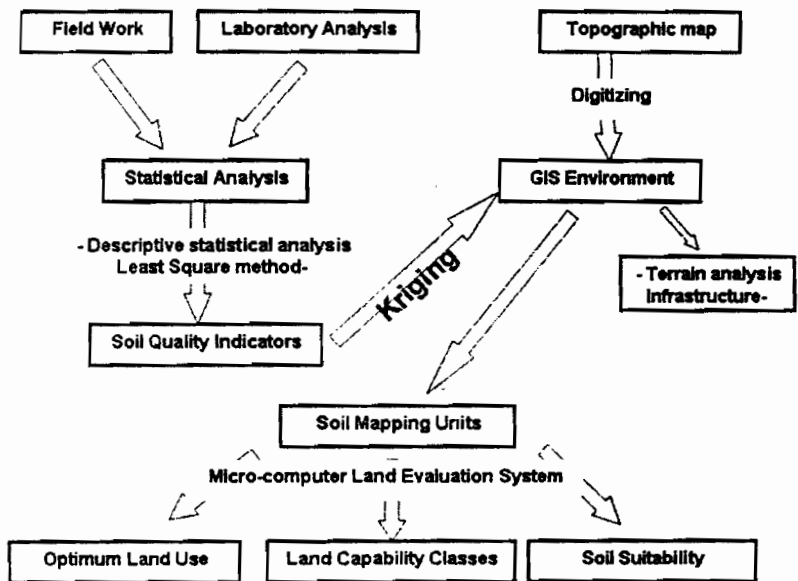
Field Work

Laboratory Analysis

Topographic map

Digitizing

Statistical Analysis

GIS Environment

- Descriptive statistical analysis Least Square method-

Kriging

- Terrain analysis infrastructure-

Soil Quality Indicators

Soil Mapping Units

Micro-computer Land Evaluation System

Optimum Land Use

Land Capability Classes

Soil Suitability